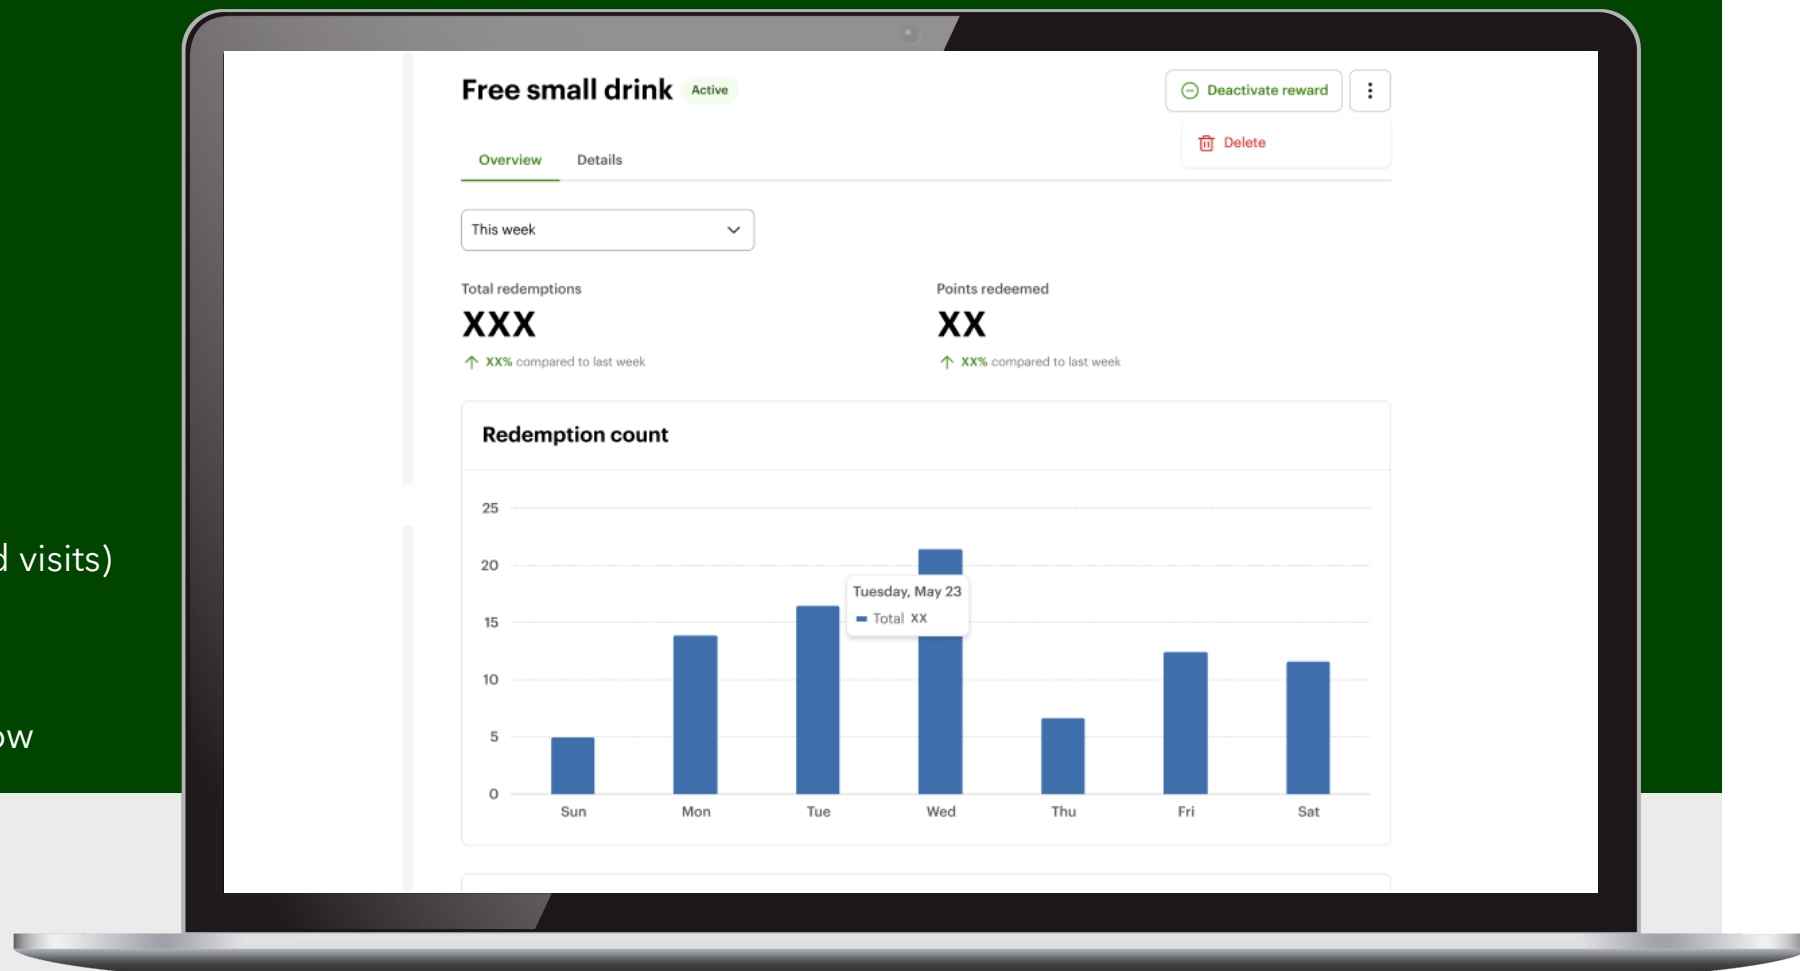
d visits)

ow

Free small drink Active

Deactivate reward

Delete

Overview Details

This week

Total redemptions
XXX
XX% compared to last week

Points redeemed
XX
XX% compared to last week

Redemption count

25
20
15
10
5
0

Tuesday, May 23
Total XX

Sun Mon Tue Wed Thu Fri Sat